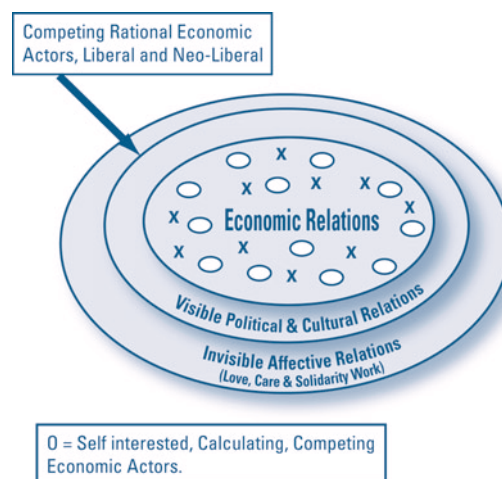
Competing Rational Economic Actors, Liberal and Neo-Liberal

x x x x x x x x x x x x

Economic Relations

Visible Political & Cultural Relations

Invisible Affective Relations
(Love, Care & Solidarity Work)

O = Self interested, Calculating, Competing Economic Actors.